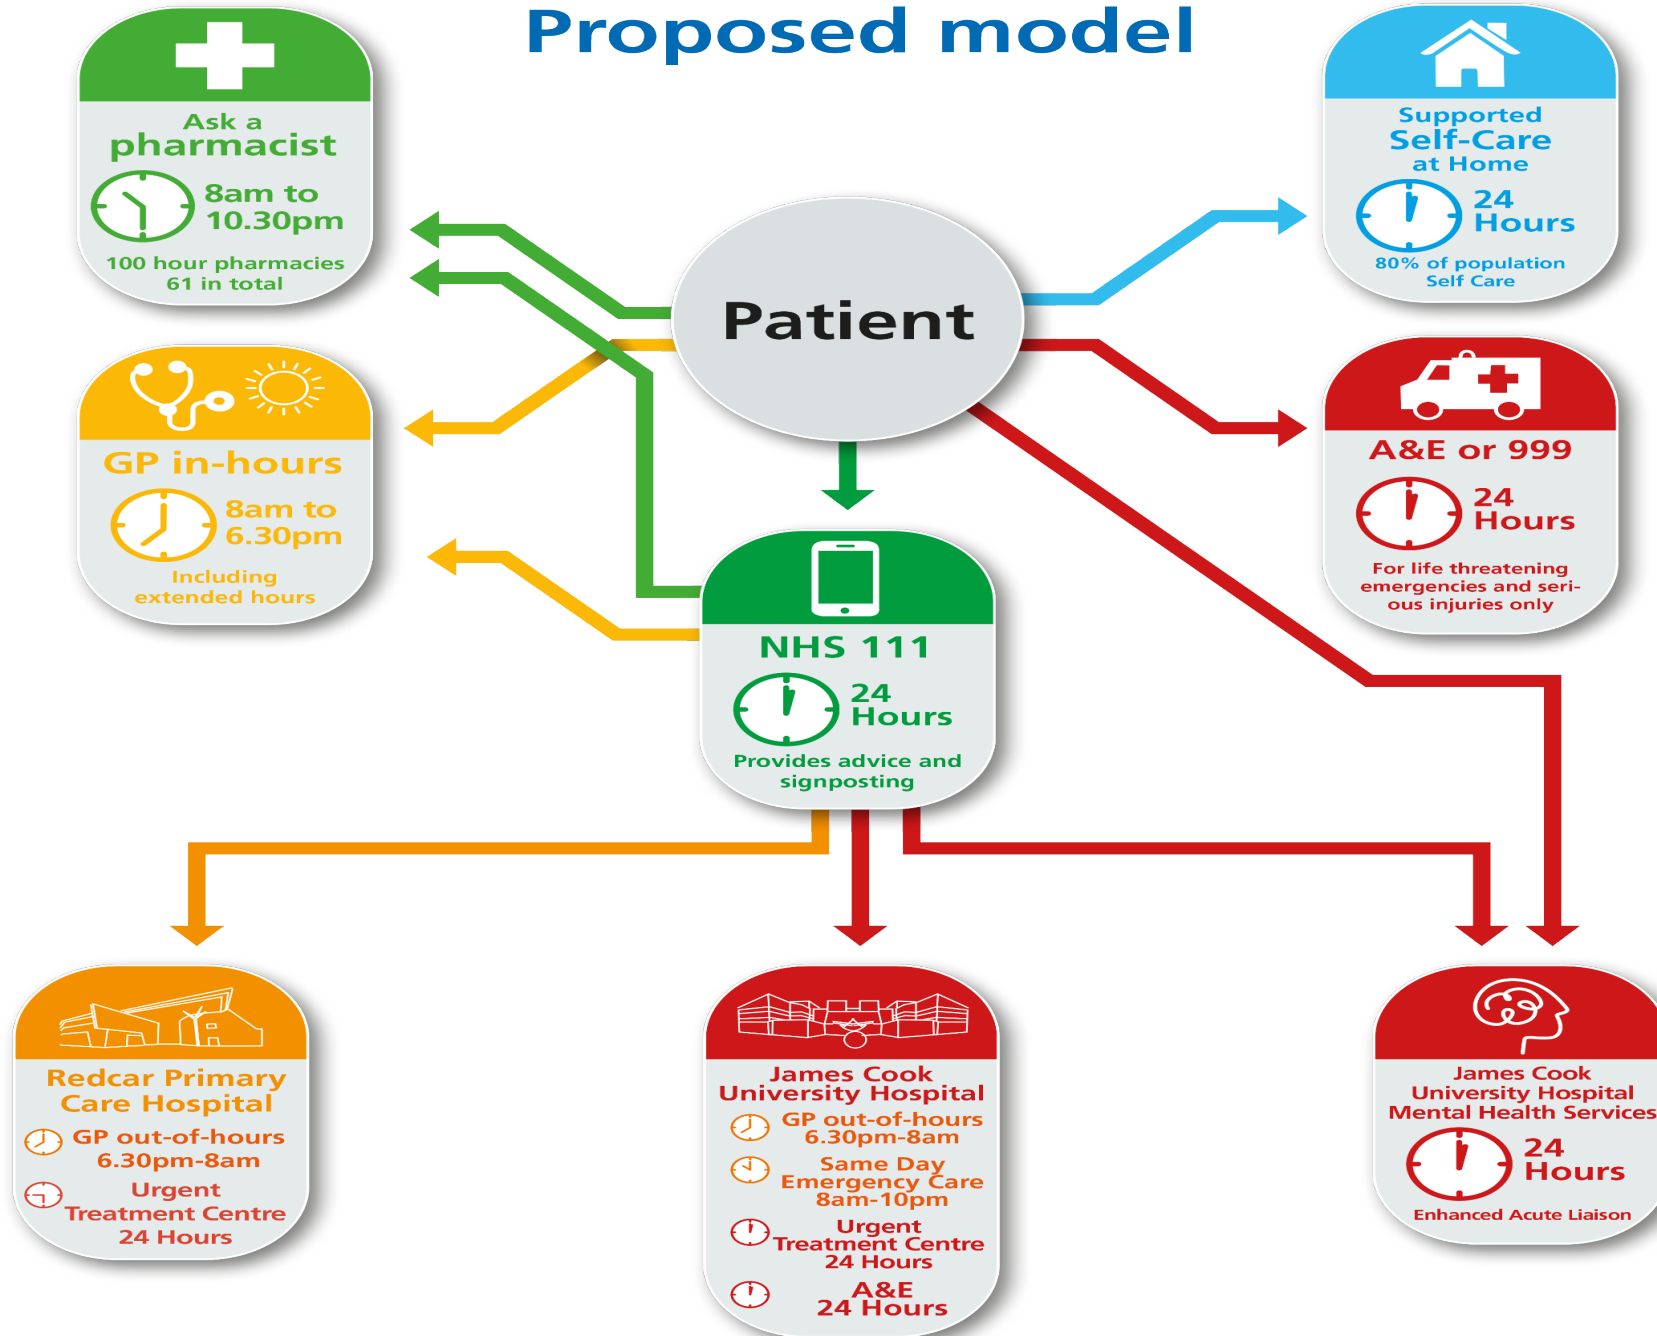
Proposed model

Ask a pharmacist
8am to 10.30pm
100 hour pharmacies 61 in total

Supported Self-Care at Home
24 Hours
80% of population Self Care

Patient

GP in-hours
8am to 6.30pm
Including extended hours

A&E or 999
24 Hours
For life threatening emergencies and serious injuries only

NHS 111
24 Hours
Provides advice and signposting

Redcar Primary Care Hospital
GP out-of-hours 6.30pm-8am
Urgent Treatment Centre 24 Hours

James Cook University Hospital
GP out-of-hours 6.30pm-8am
Same Day Emergency Care 8am-10pm
Urgent Treatment Centre 24 Hours
A&E 24 Hours

James Cook University Hospital Mental Health Services
24 Hours
Enhanced Acute Liaison